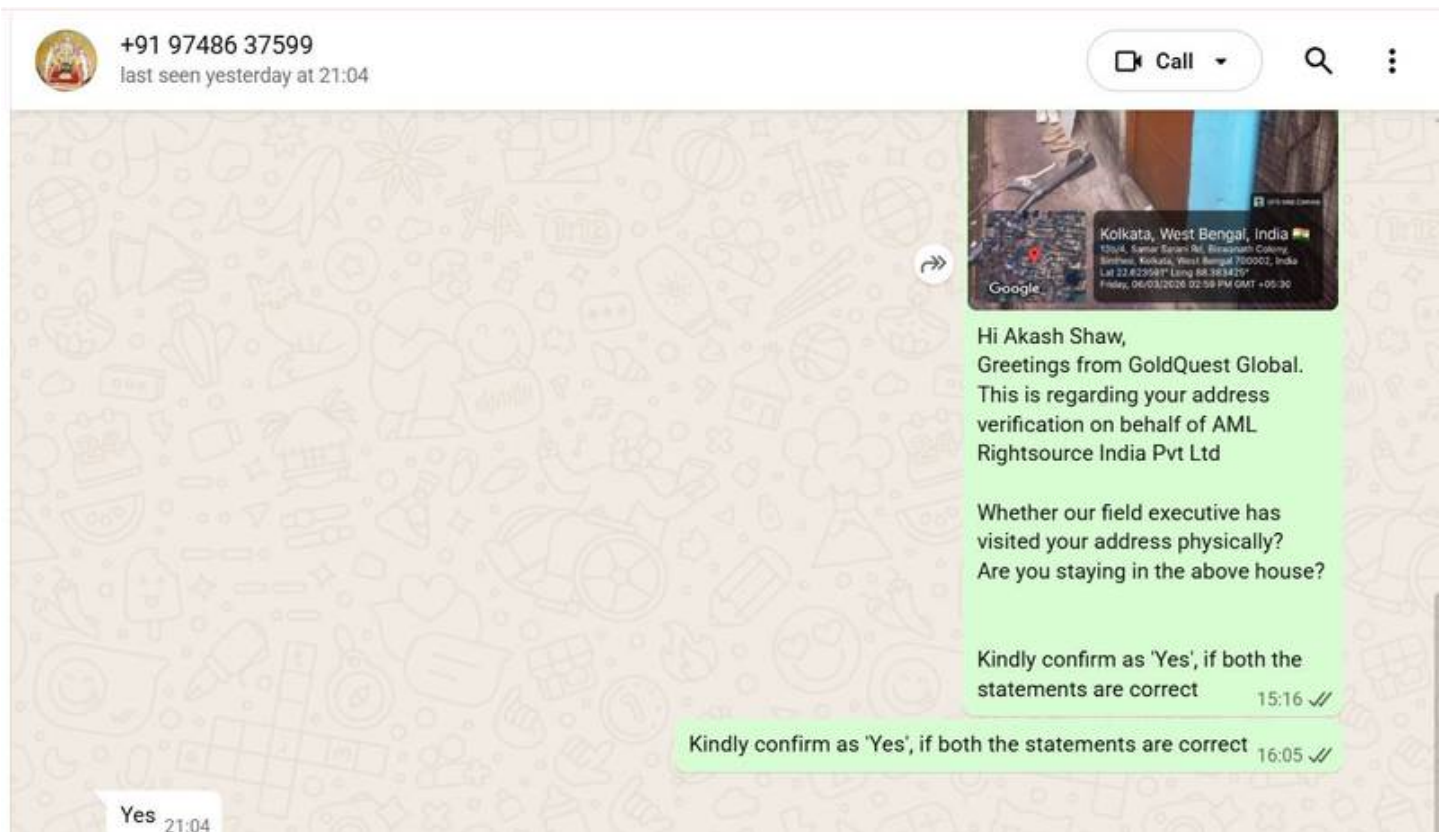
+91 97486 37599
last seen yesterday at 21:04

Call

Kolkata, West Bengal, India
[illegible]
Lat 22.623581° Long 88.383425°
Friday, 06/03/2026 02:59 PM GMT +05:30

Google

Hi Akash Shaw,
Greetings from GoldQuest Global.
This is regarding your address verification on behalf of AML Rightsource India Pvt Ltd

Whether our field executive has visited your address physically?
Are you staying in the above house?

Kindly confirm as 'Yes', if both the statements are correct 15:16

Kindly confirm as 'Yes', if both the statements are correct 16:05

Yes 21:04